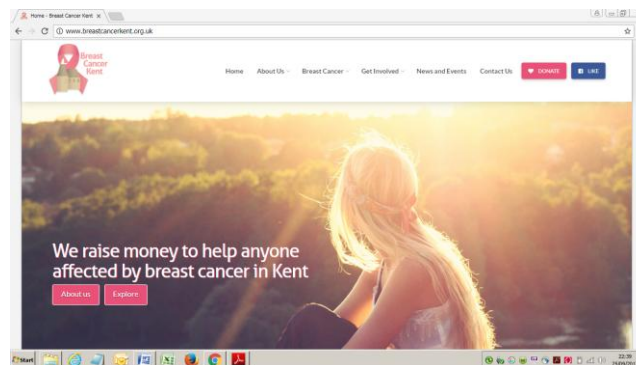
Home - Breast Cancer Kent ×

www.breastcancerkent.org.uk

Breast Cancer Kent

Home About Us Breast Cancer Get Involved News and Events Contact Us DONATE LIKE

We raise money to help anyone affected by breast cancer in Kent

About us Explore

Start

22:39
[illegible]